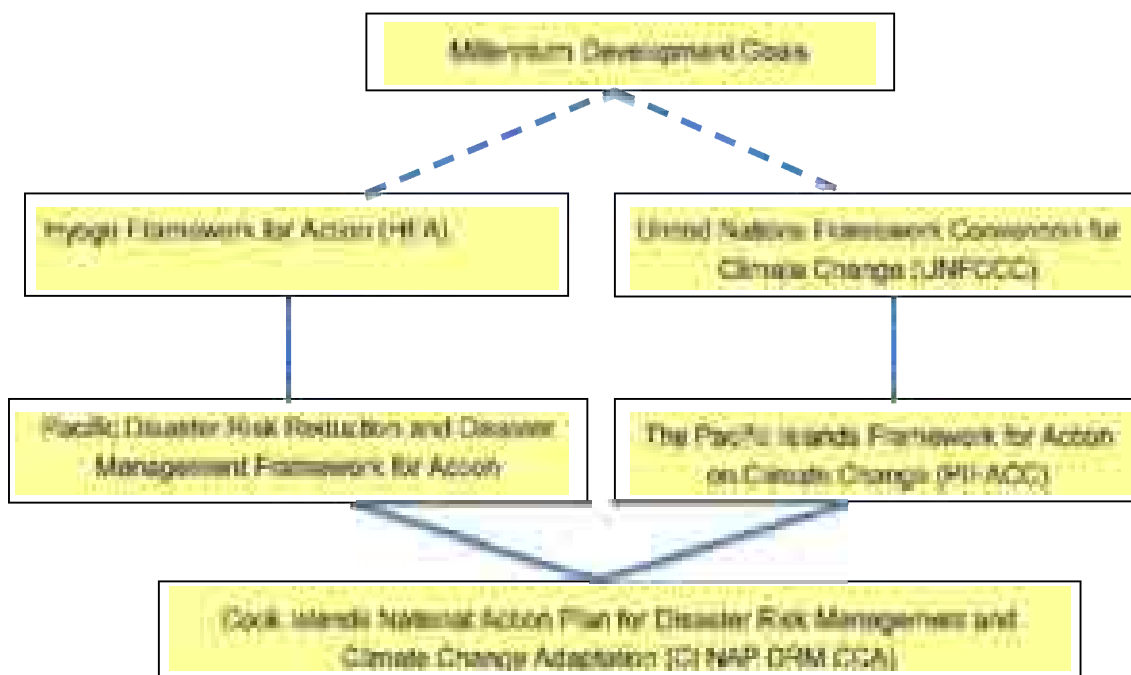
Millennium Development Goals

Hyogo Framework for Action (HFA)

United Nations Framework Convention for Climate Change (UNFCCC)

Pacific Disaster Risk Reduction and Disaster Management Framework for Action

The Pacific Islands Framework for Action on Climate Change (PI-ACC)

Cook Islands National Action Plan for Disaster Risk Management and Climate Change Adaptation (CI NAP DRM CCA)